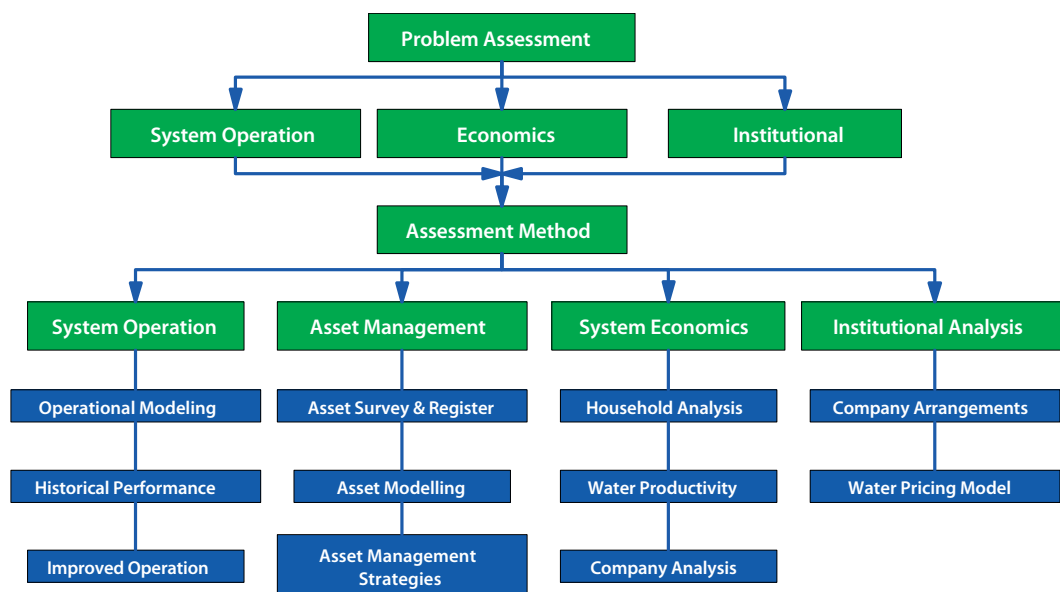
Problem Assessment

System Operation

Economics

Institutional

Assessment Method

System Operation

Operational Modeling

Historical Performance

Improved Operation

Asset Management

Asset Survey & Register

Asset Modelling

Asset Management Strategies

System Economics

Household Analysis

Water Productivity

Company Analysis

Institutional Analysis

Company Arrangements

Water Pricing Model